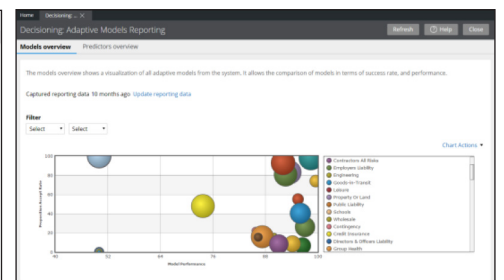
Home Decisioning ... ×

Decisioning: Adaptive Models Reporting

Refresh Help Close

Models overview Predictors overview

The models overview shows a visualization of all adaptive models from the system. It allows the comparison of models in terms of success rate, and performance.

Captured reporting data 10 months ago Update reporting data

Filter

Select Select

Chart Actions ▼

100
80
60
40
20
0

Proportion Accept Rate

40 52 64 76 88 100

Model Performance

Contractors All Risks
Employers Liability
Engineering
Goods-In-Transit
Leisure
Property Or Land
Public Liability
Schools
Wholesale
Contingency
Credit Insurance
Directors & Officers Liability
Group Health